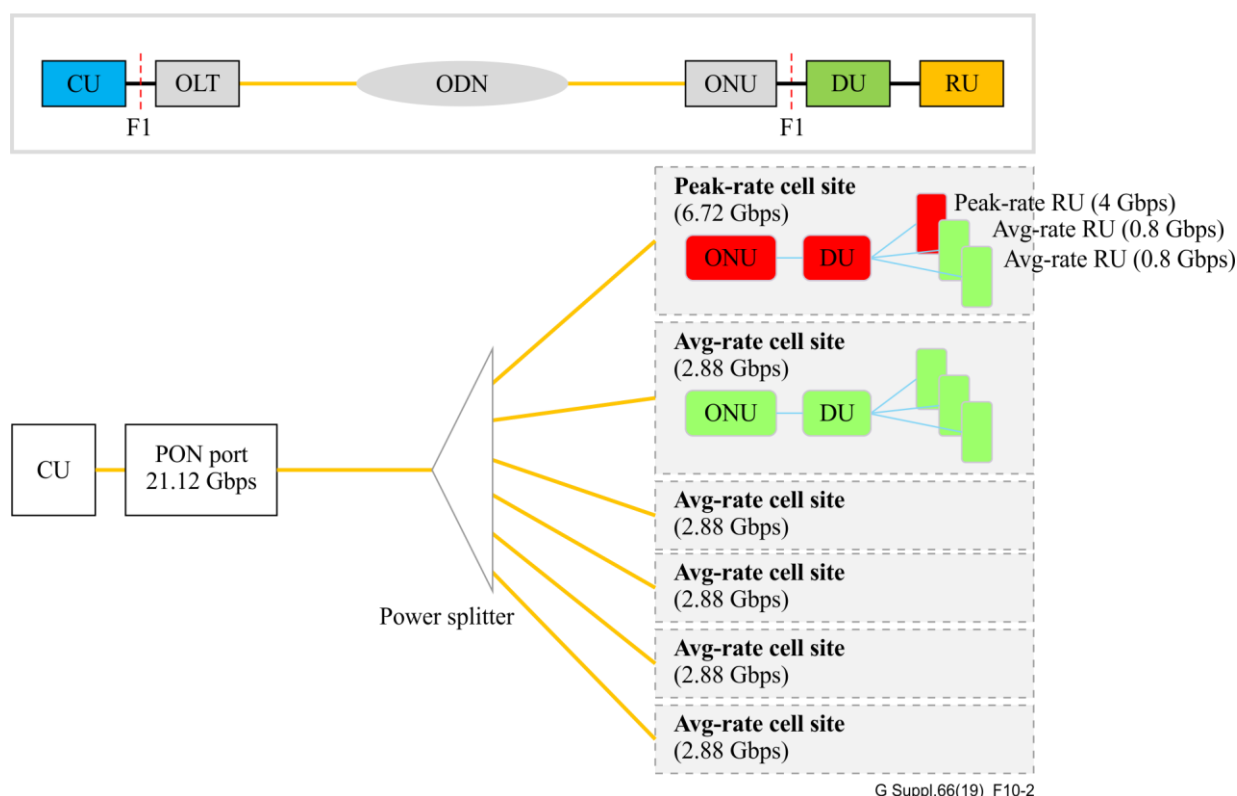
CU
OLT
ODN
ONU
DU
RU
F1
F1

Peak-rate cell site
(6.72 Gbps)
Peak-rate RU (4 Gbps)
Avg-rate RU (0.8 Gbps)
Avg-rate RU (0.8 Gbps)
ONU
DU

Avg-rate cell site
(2.88 Gbps)
ONU
DU

CU
PON port
21.12 Gbps

Avg-rate cell site
(2.88 Gbps)

Avg-rate cell site
(2.88 Gbps)

Power splitter

Avg-rate cell site
(2.88 Gbps)

Avg-rate cell site
(2.88 Gbps)

G Suppl.66(19)_F10-2